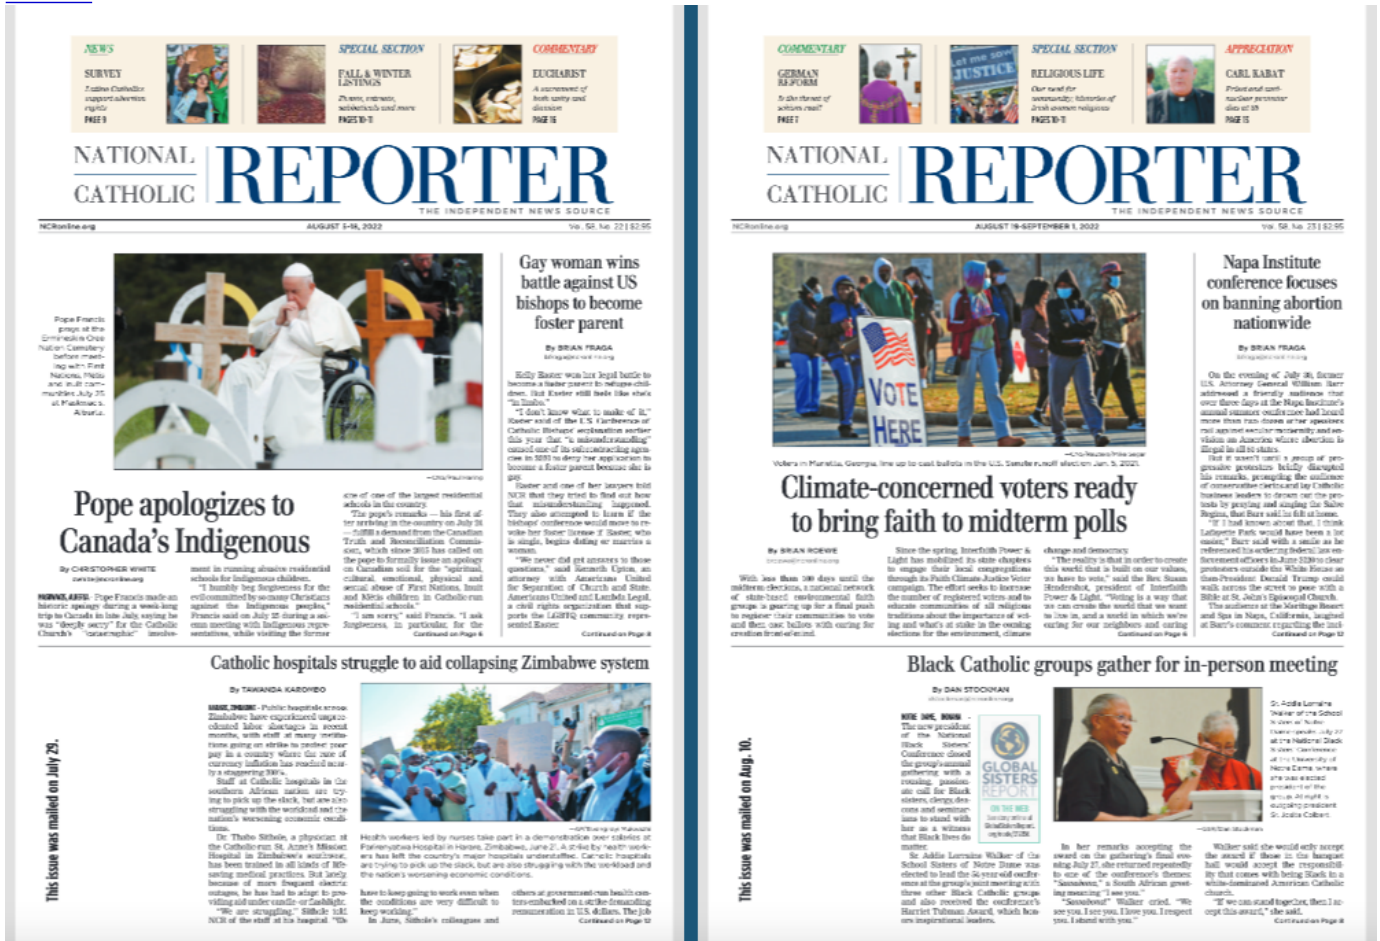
NEWS
SURVEY
PAGE 9

SPECIAL SECTION
FALL & WINTER LISTINGS
PAGES 10-11

COMMENTARY
EUCHARIST
PAGE 16

NATIONAL CATHOLIC REPORTER
THE INDEPENDENT NEWS SOURCE

NCRonline.org
AUGUST 5-18, 2022
Vol. 58, No. 22 | $2.95

Pope Francis prays at the Ermineskin Cree Nation Cemetery before meeting with First Nations, Métis and Inuit communities July 25 at Maskwacis, Alberta.

Pope apologizes to Canada's Indigenous

By CHRISTOPHER WHITE

Gay woman wins battle against US bishops to become foster parent

By BRIAN FRAGA

Continued on Page 6

Continued on Page 8

Catholic hospitals struggle to aid collapsing Zimbabwe system

By TAWANDA KAROMBO

Continued on Page 12

This issue was mailed on July 29.

COMMENTARY
GERMAN REFORM
PAGE 7

SPECIAL SECTION
RELIGIOUS LIFE
PAGES 10-11

APPRECIATION
CARL KABAT
PAGE 15

NATIONAL CATHOLIC REPORTER
THE INDEPENDENT NEWS SOURCE

NCRonline.org
AUGUST 19-SEPTEMBER 1, 2022
Vol. 58, No. 23 | $2.95

VOTE HERE

Voters in Marietta, Georgia, line up to cast ballots in the U.S. Senate runoff election Jan. 5, 2021.

Climate-concerned voters ready to bring faith to midterm polls

By BRIAN ROEWE

Continued on Page 6

Napa Institute conference focuses on banning abortion nationwide

By BRIAN FRAGA

Continued on Page 12

Black Catholic groups gather for in-person meeting

By DAN STOCKMAN

GLOBAL SISTERS REPORT

Continued on Page 8

This issue was mailed on Aug. 10.